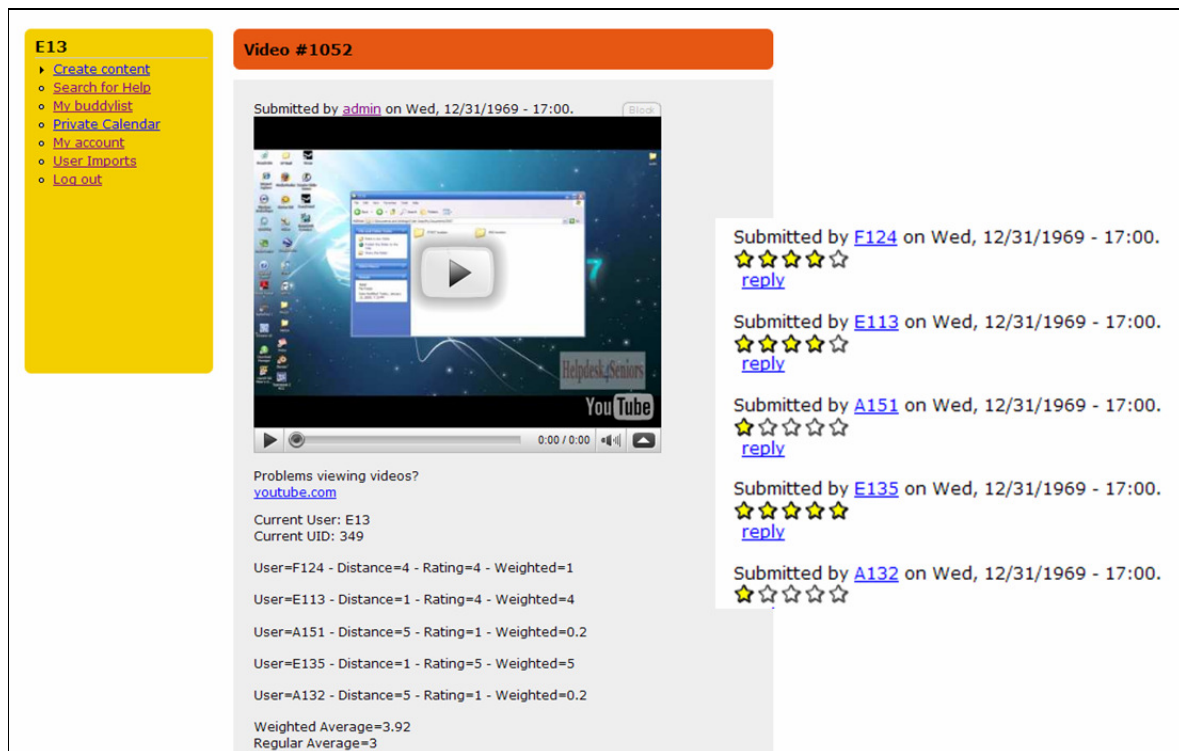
E13
Create content
Search for Help
My buddylist
Private Calendar
My account
User Imports
Log out

Video #1052

Submitted by admin on Wed, 12/31/1969 - 17:00.

Block

Helpdesk4Seniors

YouTube

0:00 / 0:00

Problems viewing videos?
youtube.com

Current User: E13
Current UID: 349

User=F124 - Distance=4 - Rating=4 - Weighted=1

User=E113 - Distance=1 - Rating=4 - Weighted=4

User=A151 - Distance=5 - Rating=1 - Weighted=0.2

User=E135 - Distance=1 - Rating=5 - Weighted=5

User=A132 - Distance=5 - Rating=1 - Weighted=0.2

Weighted Average=3.92
Regular Average=3

Submitted by F124 on Wed, 12/31/1969 - 17:00.
reply

Submitted by E113 on Wed, 12/31/1969 - 17:00.
reply

Submitted by A151 on Wed, 12/31/1969 - 17:00.
reply

Submitted by E135 on Wed, 12/31/1969 - 17:00.
reply

Submitted by A132 on Wed, 12/31/1969 - 17:00.